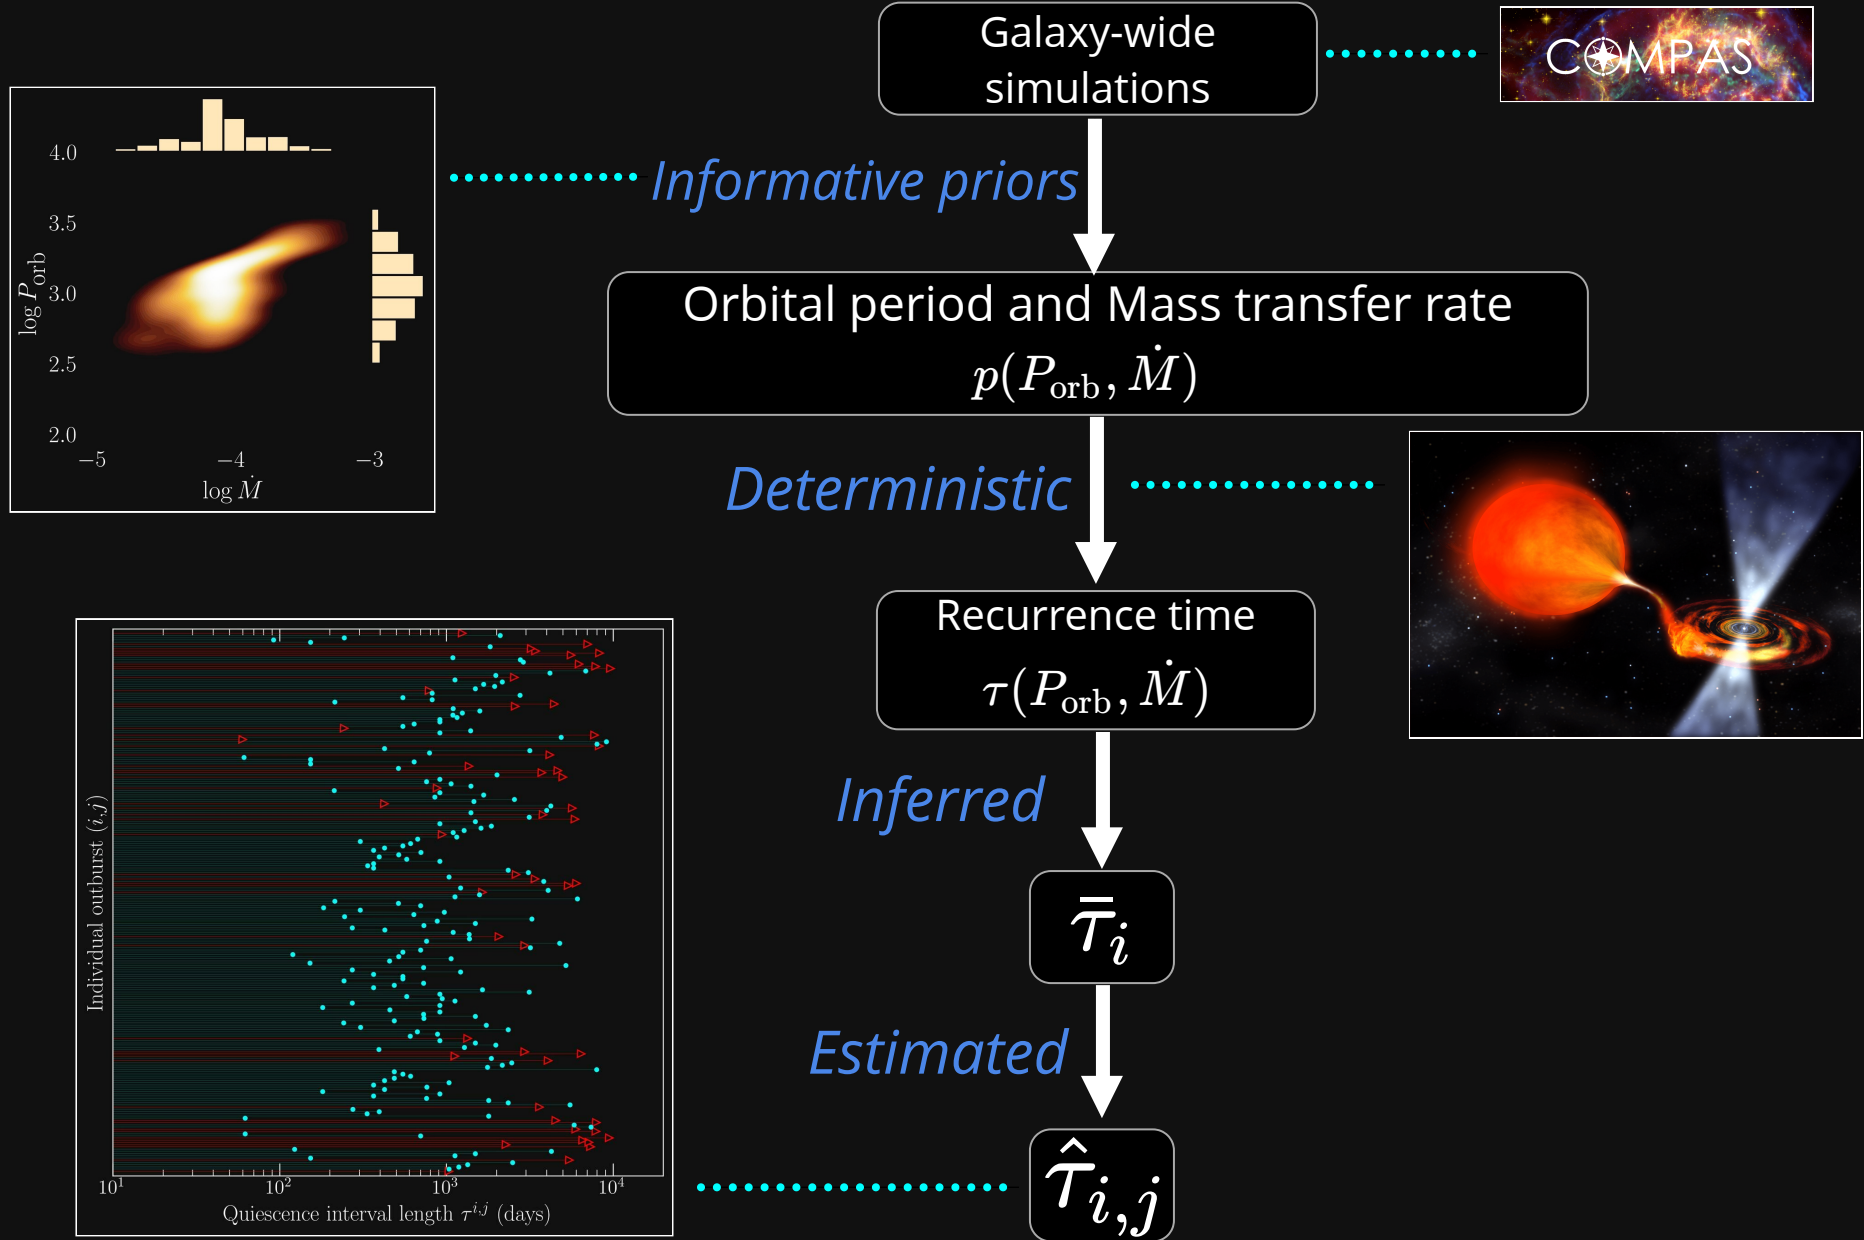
Galaxy-wide simulations

COMPAS

4.0

3.5

3.0

2.5

2.0

$\log P_{\rm orb}$

$-5$

$-4$

$-3$

$\log \dot{M}$

Informative priors

Orbital period and Mass transfer rate

$p(P_{\rm orb}, \dot{M})$

Deterministic

Recurrence time

$\tau(P_{\rm orb}, \dot{M})$

Inferred

$\bar{\tau}_i$

Estimated

$\hat{\tau}_{i,j}$

Individual outburst $(i, j)$

$10^1$

$10^2$

$10^3$

$10^4$

Quiescence interval length $\tau^{i,j}$ (days)